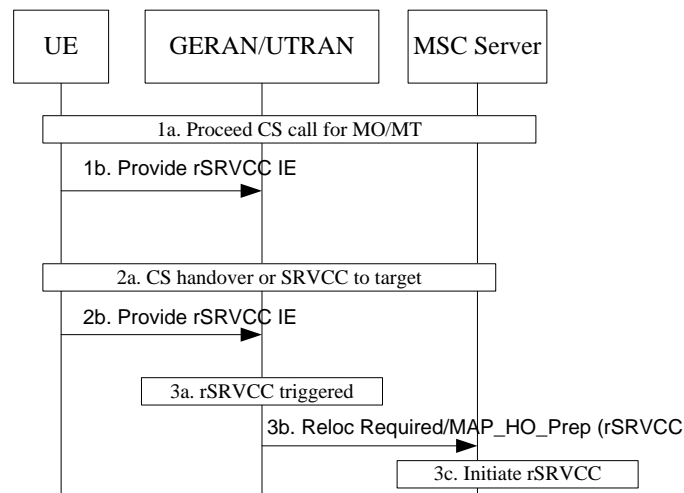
UE

GERAN/UTRAN

MSC Server

1a. Proceed CS call for MO/MT

1b. Provide rSRVCC IE

2a. CS handover or SRVCC to target

2b. Provide rSRVCC IE

3a. rSRVCC triggered

3b. Reloc Required/MAP_HO_Prep (rSRVCC

3c. Initiate rSRVCC